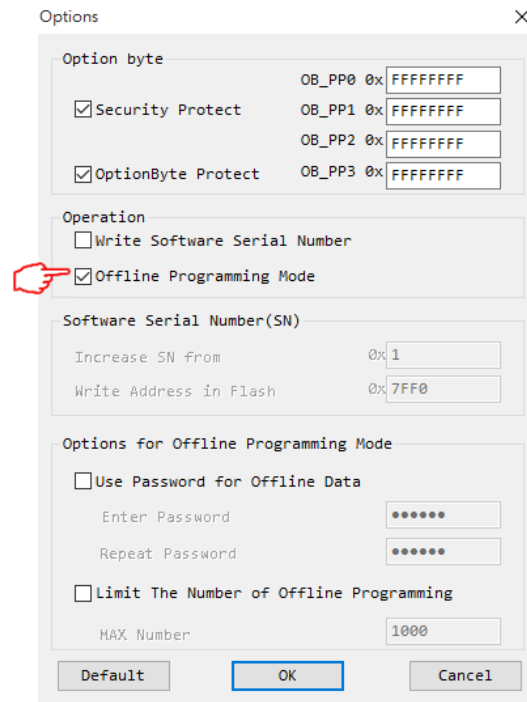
Options ×

Option byte

OB_PP0 0x FFFFFFFF
Security Protect
OB_PP1 0x FFFFFFFF
OB_PP2 0x FFFFFFFF
OptionByte Protect
OB_PP3 0x FFFFFFFF

Operation

Write Software Serial Number
Offline Programming Mode

Software Serial Number(SN)

Increase SN from 0x 1
Write Address in Flash 0x 7FF0

Options for Offline Programming Mode

Use Password for Offline Data
Enter Password ••••••
Repeat Password ••••••
Limit The Number of Offline Programming
MAX Number 1000

Default OK Cancel